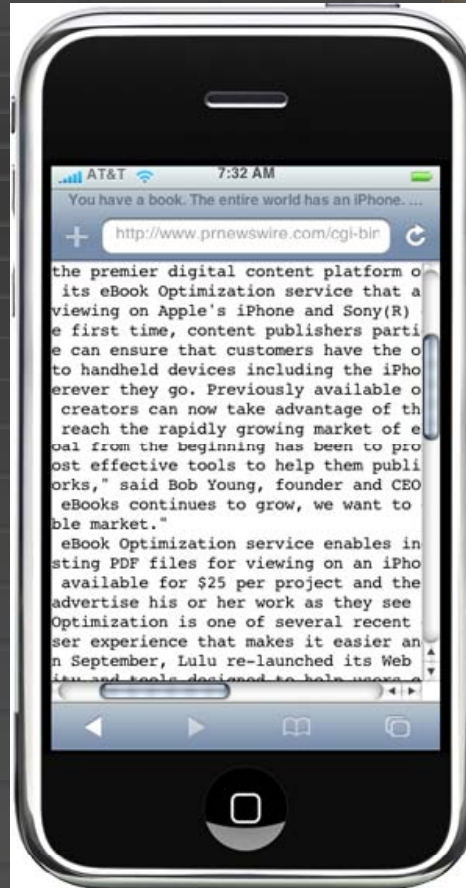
AT&T 7:32 AM
You have a book. The entire world has an iPhone. ...
http://www.prnewswire.com/cgi-bin

the premier digital content platform o
its eBook Optimization service that a
viewing on Apple's iPhone and Sony(R)
e first time, content publishers parti
e can ensure that customers have the o
to handheld devices including the iPho
erever they go. Previously available o
creators can now take advantage of th
reach the rapidly growing market of e
oal from the beginning has been to pro
ost effective tools to help them publi
orks," said Bob Young, founder and CEO
eBooks continues to grow, we want to
ble market."
eBook Optimization service enables in
sting PDF files for viewing on an iPho
available for $25 per project and the
advertise his or her work as they see
Optimization is one of several recent
ser experience that makes it easier an
n September, Lulu re-launched its Web
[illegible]